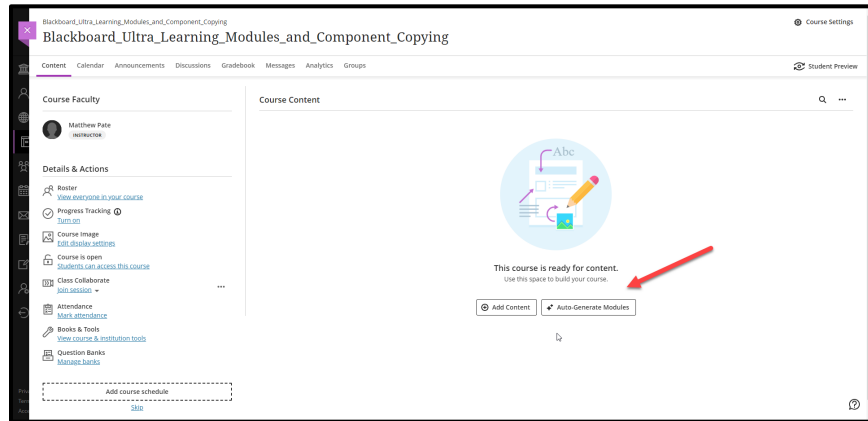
Blackboard_Ultra_Learning_Modules_and_Component_Copying
Blackboard_Ultra_Learning_Modules_and_Component_Copying

Course Settings

Content Calendar Announcements Discussions Gradebook Messages Analytics Groups

Student Preview

Course Faculty

Matthew Pate
INSTRUCTOR

Details & Actions

Roster
View everyone in your course

Progress Tracking
Turn on

Course Image
Edit display settings

Course is open
Students can access this course

Class Collaborate
Join session

Attendance
Mark attendance

Books & Tools
View course & institution tools

Question Banks
Manage banks

Add course schedule

Skip

Course Content

Abc

This course is ready for content.
Use this space to build your course.

Add Content

Auto-Generate Modules

Priv
Tern
Acce